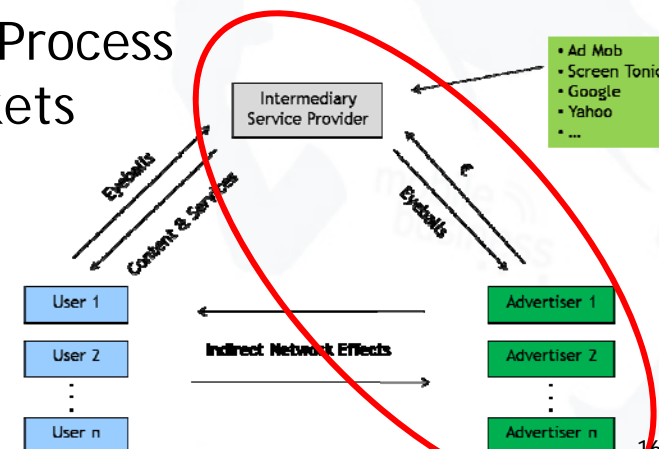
Process
kets

Intermediary Service Provider

• Ad Mob
• Screen Tonic
• Google
• Yahoo
• ...

Eyeballs

Content & Services

€

Eyeballs

User 1

User 2

⋮

User n

Indirect Network Effects

Advertiser 1

Advertiser 2

⋮

Advertiser n

1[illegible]